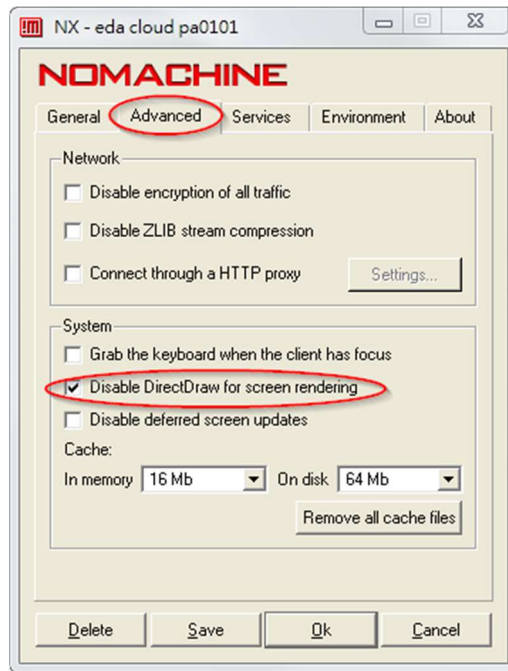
NX - eda cloud pa0101

NOMACHINE

General Advanced Services Environment About

Network

Disable encryption of all traffic

Disable ZLIB stream compression

Connect through a HTTP proxy Settings...

System

Grab the keyboard when the client has focus

Disable DirectDraw for screen rendering

Disable deferred screen updates

Cache:

In memory 16 Mb On disk 64 Mb

Remove all cache files

Delete Save Ok Cancel